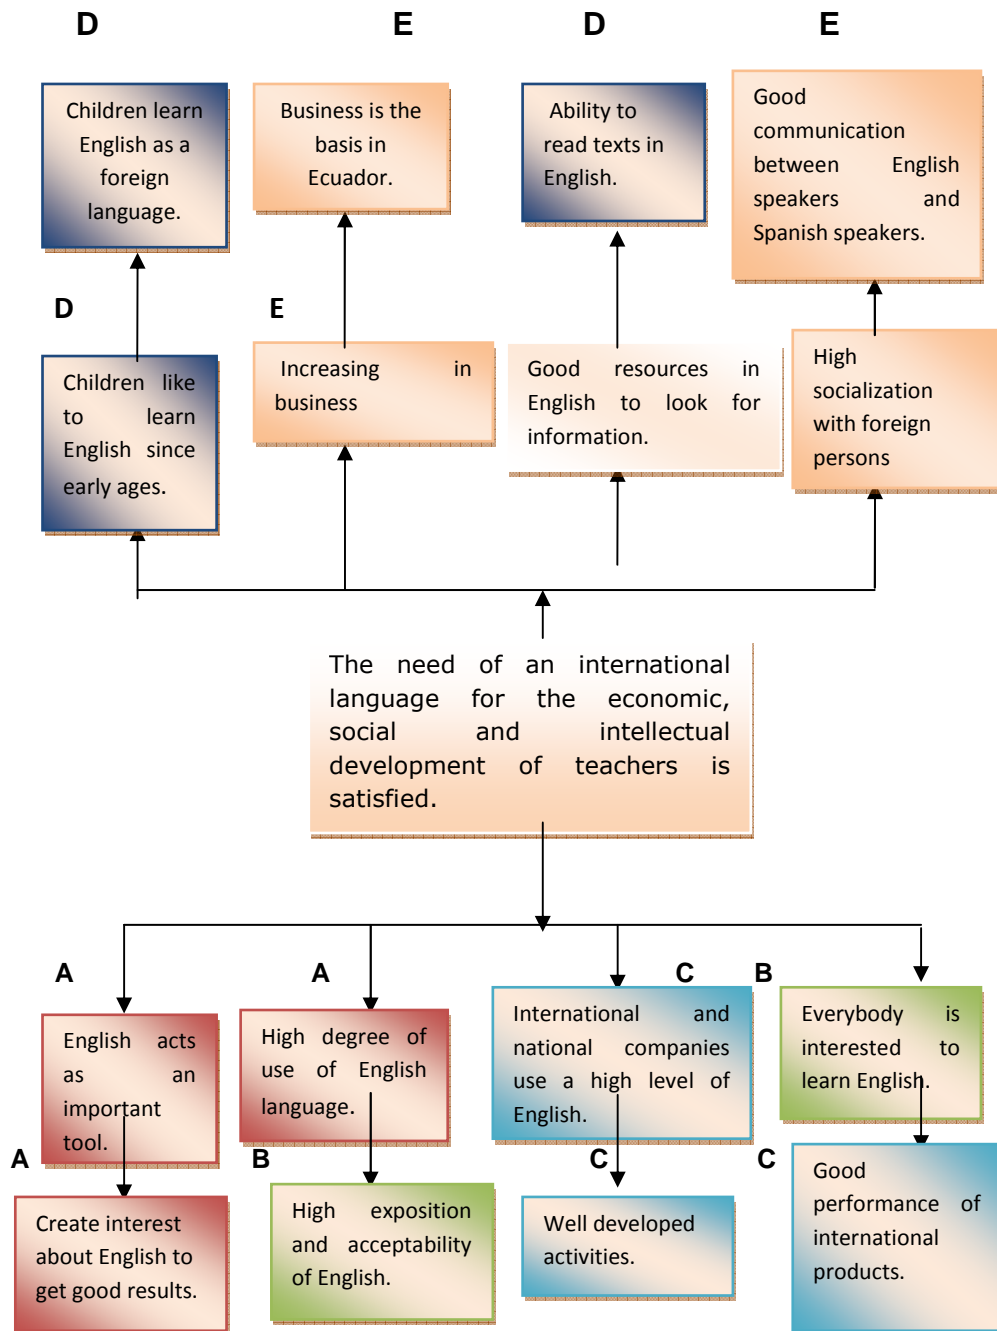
D

E

D

E

Children learn English as a foreign language.

Business is the basis in Ecuador.

Ability to read texts in English.

Good communication between English speakers and Spanish speakers.

D

E

Children like to learn English since early ages.

Increasing in business

Good resources in English to look for information.

High socialization with foreign persons

The need of an international language for the economic, social and intellectual development of teachers is satisfied.

A

A

C

B

English acts as an important tool.

High degree of use of English language.

International and national companies use a high level of English.

Everybody is interested to learn English.

A

B

C

C

Create interest about English to get good results.

High exposition and acceptability of English.

Well developed activities.

Good performance of international products.